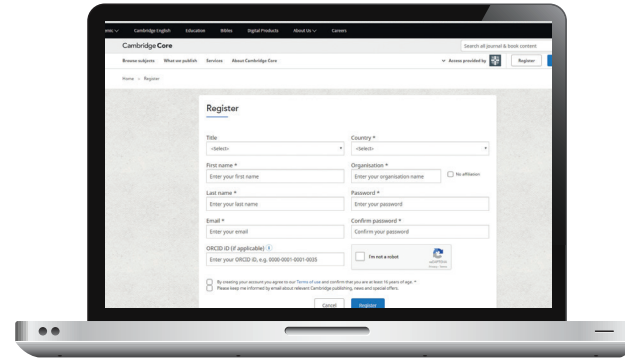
ems | Cambridge English | Education | Bibles | Digital Products | About Us | Careers

Cambridge Core

Search all journal & book content

Browse subjects | What we publish | Services | About Cambridge Core

Access provided by

Register

Home > Register

Register

Title
<Select>

Country *
<Select>

First name *
Enter your first name

Organisation *
Enter your organisation name

No affiliation

Last name *
Enter your last name

Password *
Enter your password

Email *
Enter your email

Confirm password *
Confirm your password

ORCID ID (if applicable)
Enter your ORCID ID, e.g. 0000-0001-0001-0003

I'm not a robot

reCAPTCHA
Privacy - Terms

By creating your account you agree to our Terms of use and confirm that you are at least 16 years of age. *

Please keep me informed by email about relevant Cambridge publishing, news and special offers.

Cancel

Register